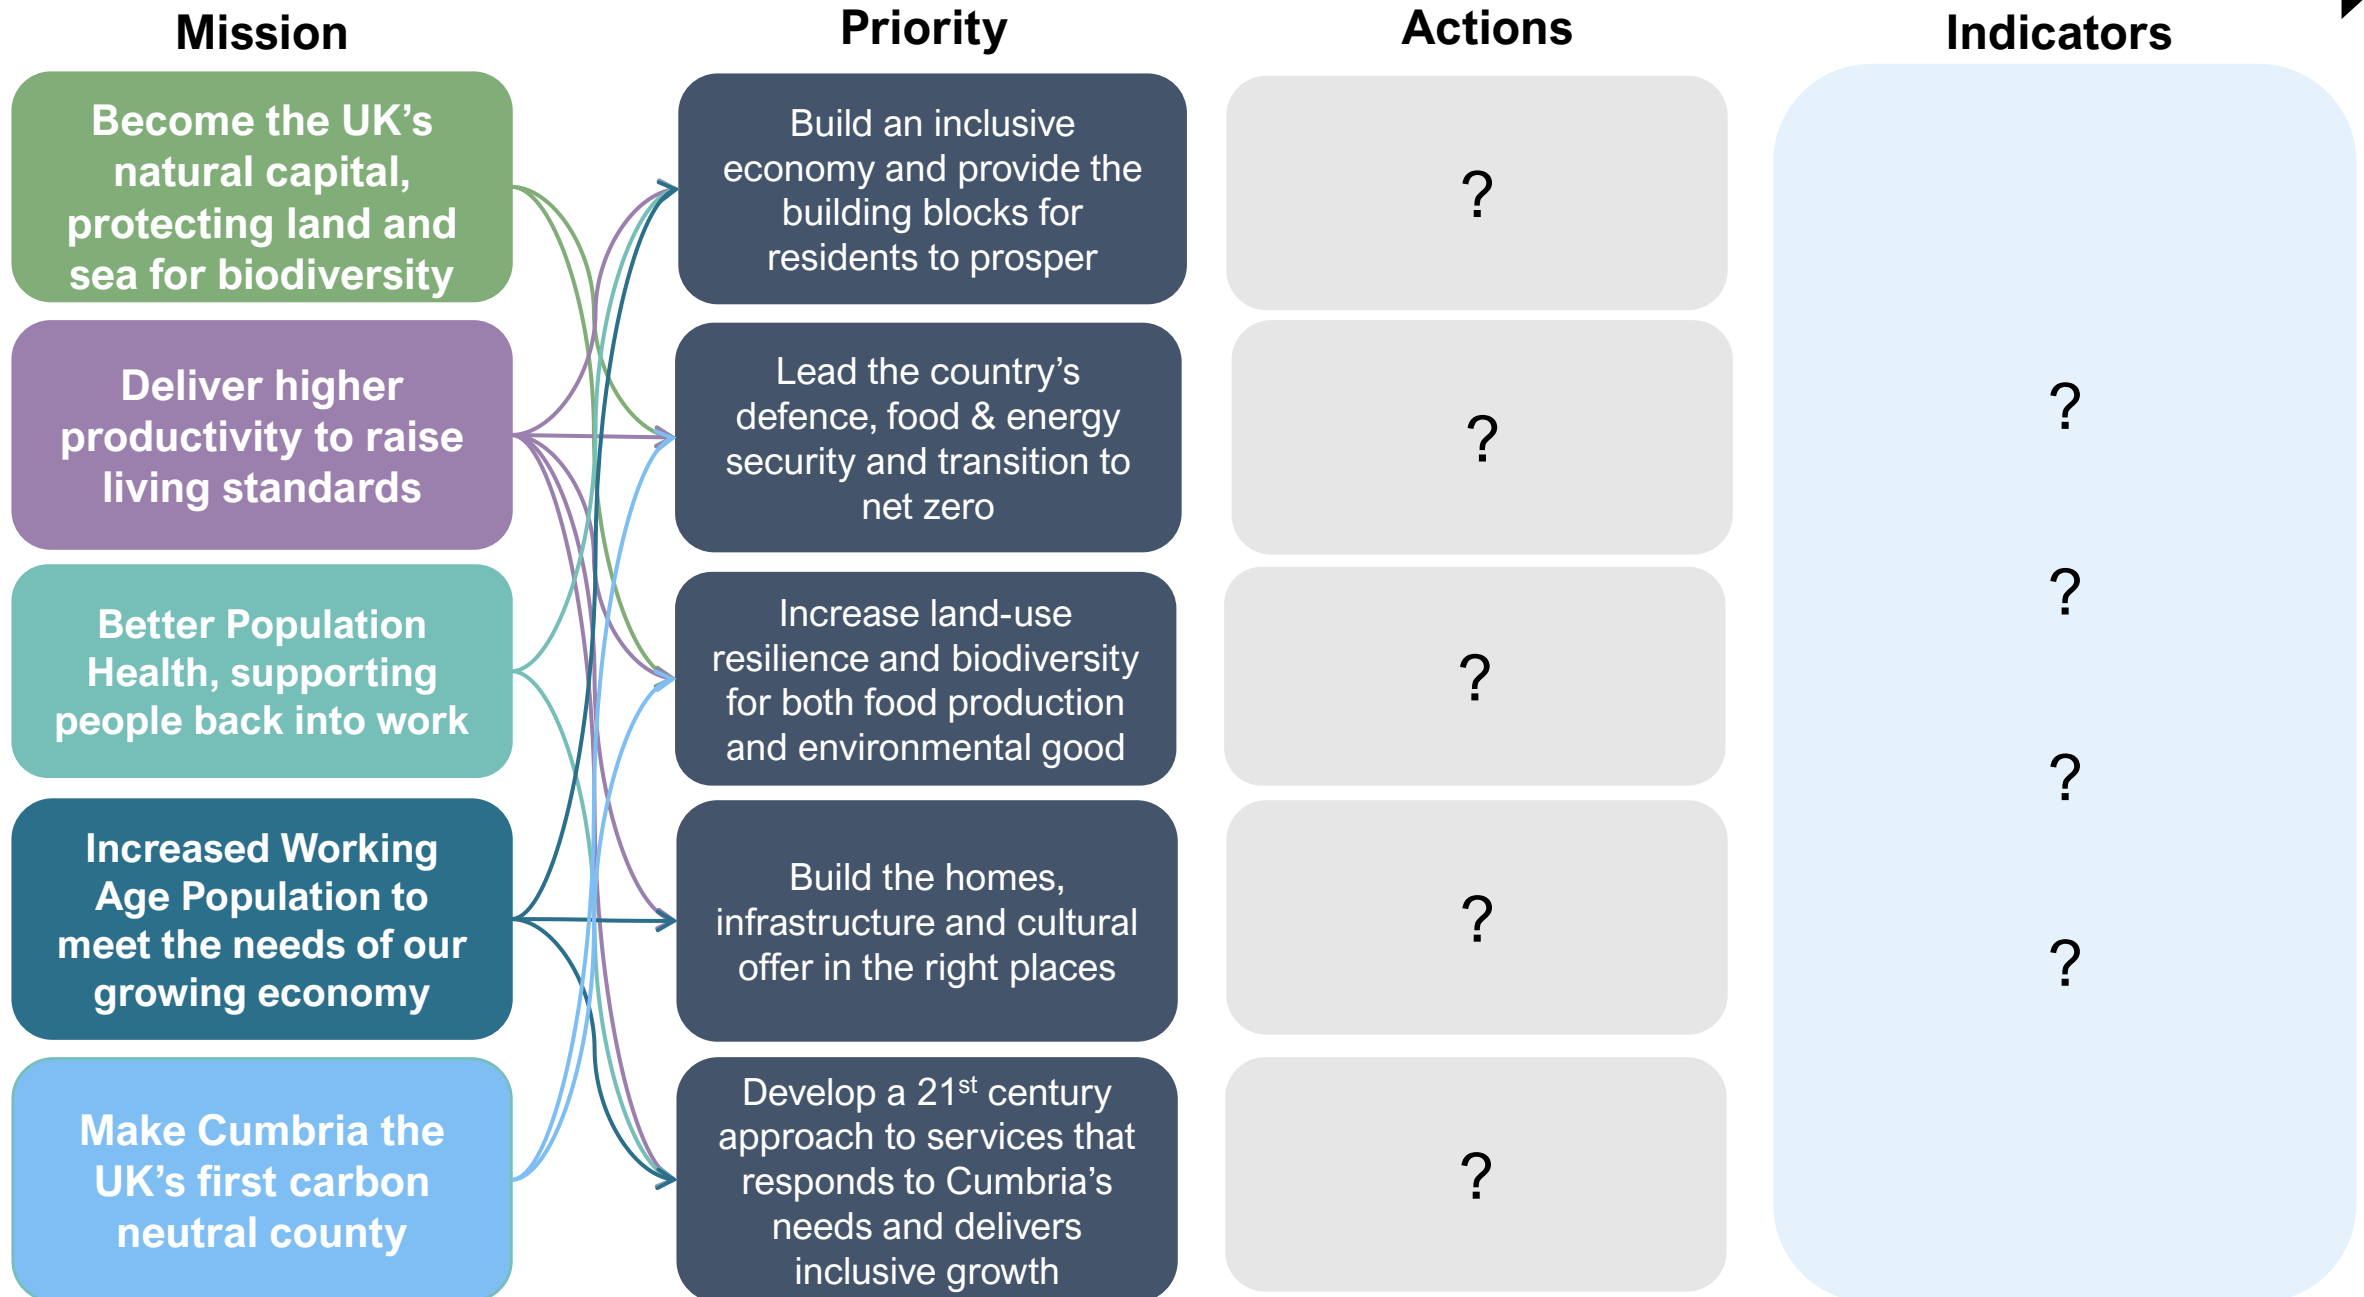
Mission

Become the UK's natural capital, protecting land and sea for biodiversity

Deliver higher productivity to raise living standards

Better Population Health, supporting people back into work

Increased Working Age Population to meet the needs of our growing economy

Make Cumbria the UK's first carbon neutral county

Priority

Build an inclusive economy and provide the building blocks for residents to prosper

Lead the country's defence, food & energy security and transition to net zero

Increase land-use resilience and biodiversity for both food production and environmental good

Build the homes, infrastructure and cultural offer in the right places

Develop a 21$^{st}$ century approach to services that responds to Cumbria's needs and delivers inclusive growth

Actions

?

?

?

?

?

Indicators

?

?

?

?